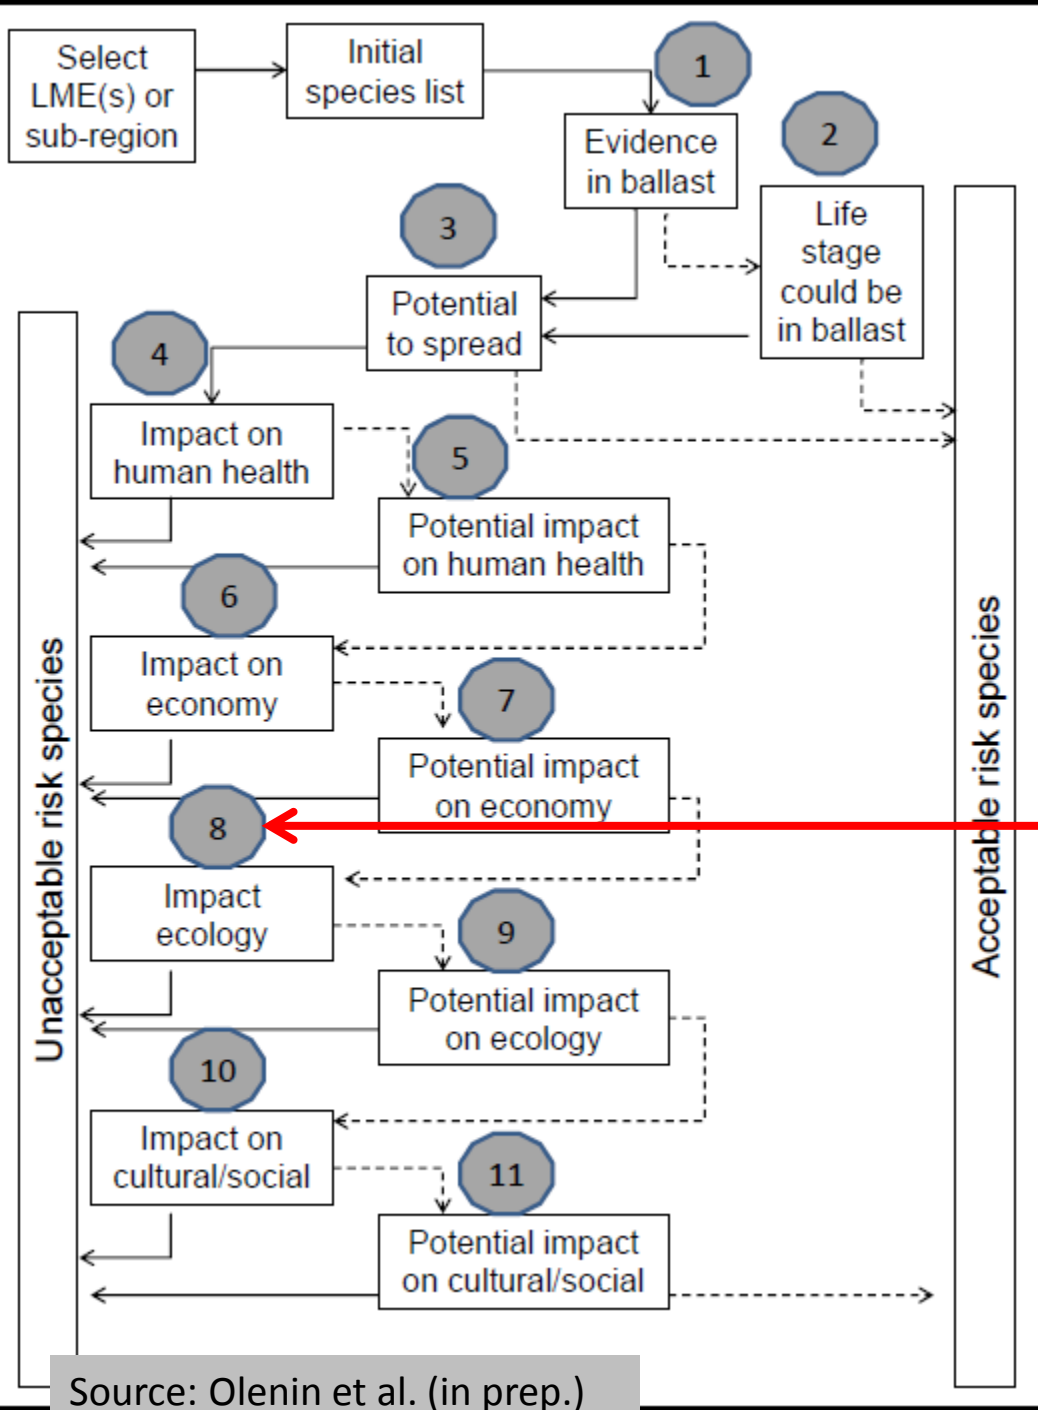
Select LME(s) or sub-region

Initial species list

1

Evidence in ballast

2

Life stage could be in ballast

3

Potential to spread

4

Impact on human health

5

Potential impact on human health

6

Impact on economy

7

Potential impact on economy

8

Impact ecology

9

Potential impact on ecology

10

Impact on cultural/social

11

Potential impact on cultural/social

Unacceptable risk species

Acceptable risk species

Source: Olenin et al. (in prep.)